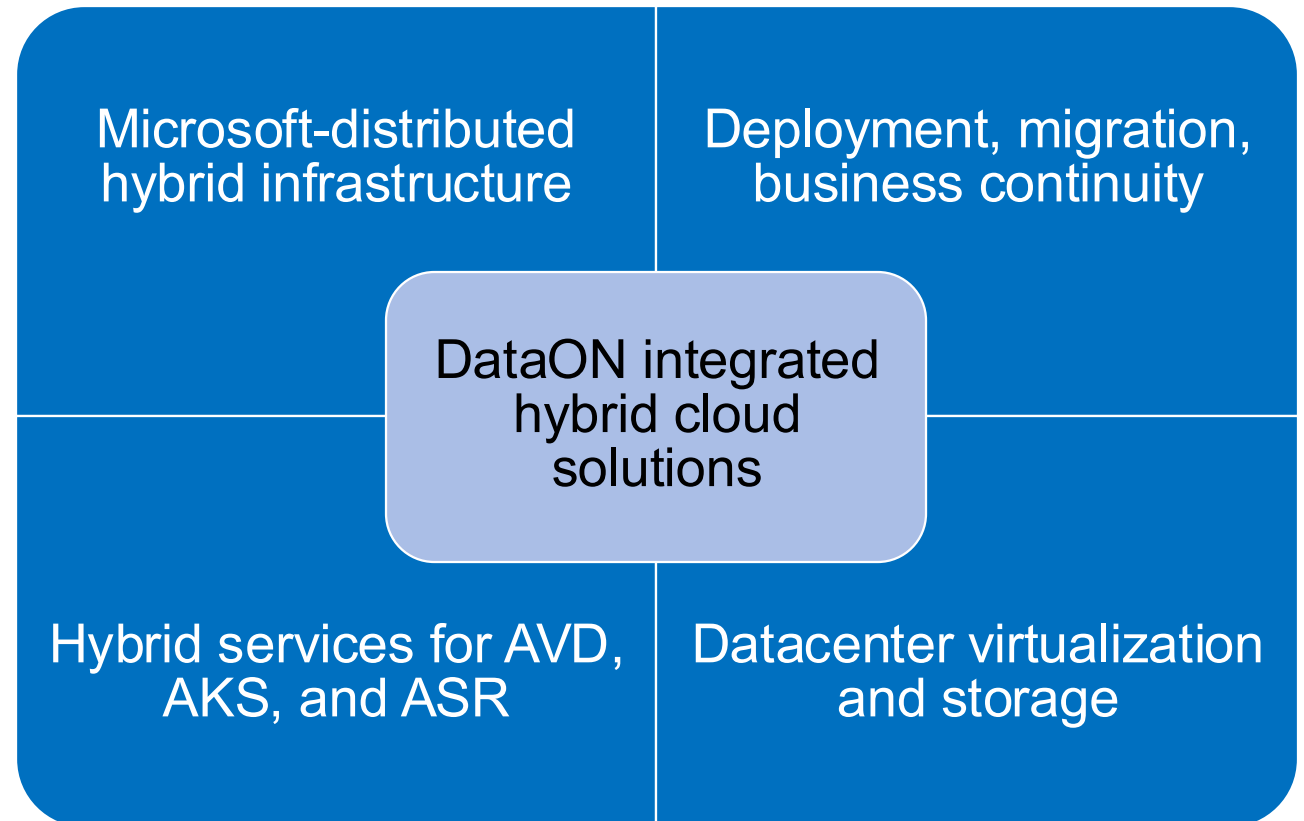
Microsoft-distributed hybrid infrastructure

Deployment, migration, business continuity

DataON integrated hybrid cloud solutions

Hybrid services for AVD, AKS, and ASR

Datacenter virtualization and storage